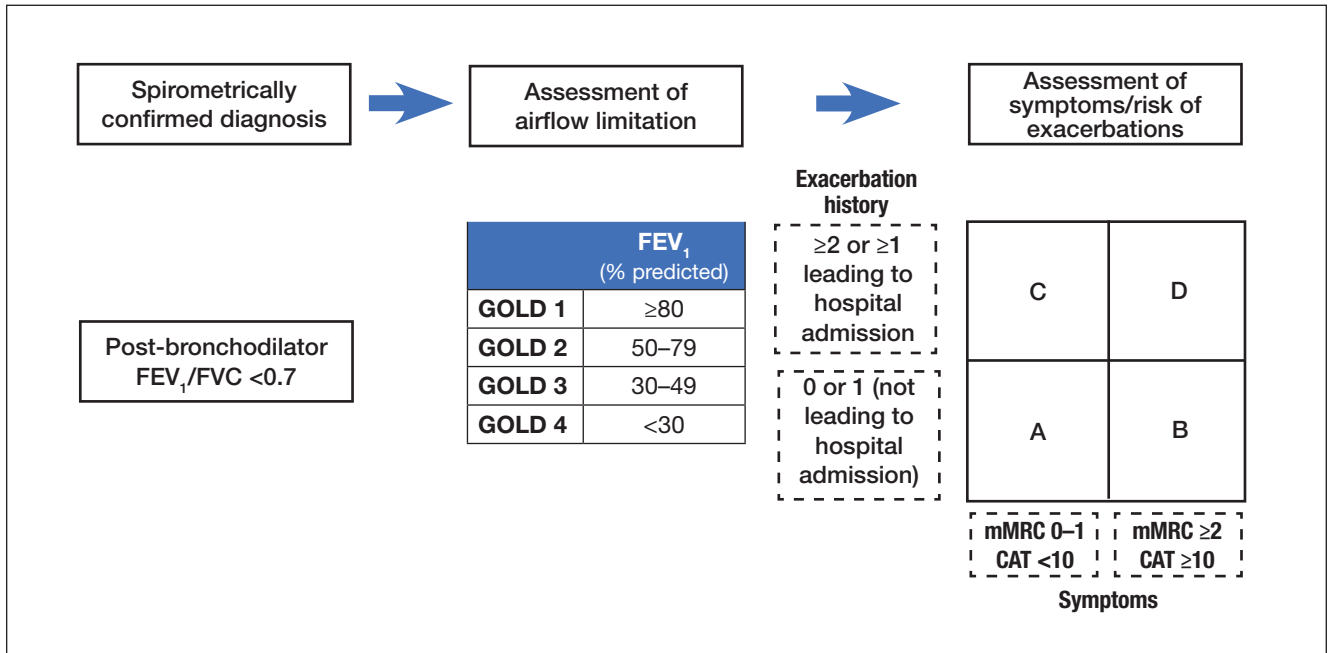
Spirometrically confirmed diagnosis

Assessment of airflow limitation

Assessment of symptoms/risk of exacerbations

Post-bronchodilator $FEV_1$/FVC <0.7

| | $FEV_1$ (% predicted) |
|---|---|
| GOLD 1 | ≥80 |
| GOLD 2 | 50–79 |
| GOLD 3 | 30–49 |
| GOLD 4 | <30 |

Exacerbation history

≥2 or ≥1 leading to hospital admission

0 or 1 (not leading to hospital admission)

C

D

A

B

mMRC 0–1 CAT <10

mMRC ≥2 CAT ≥10

Symptoms